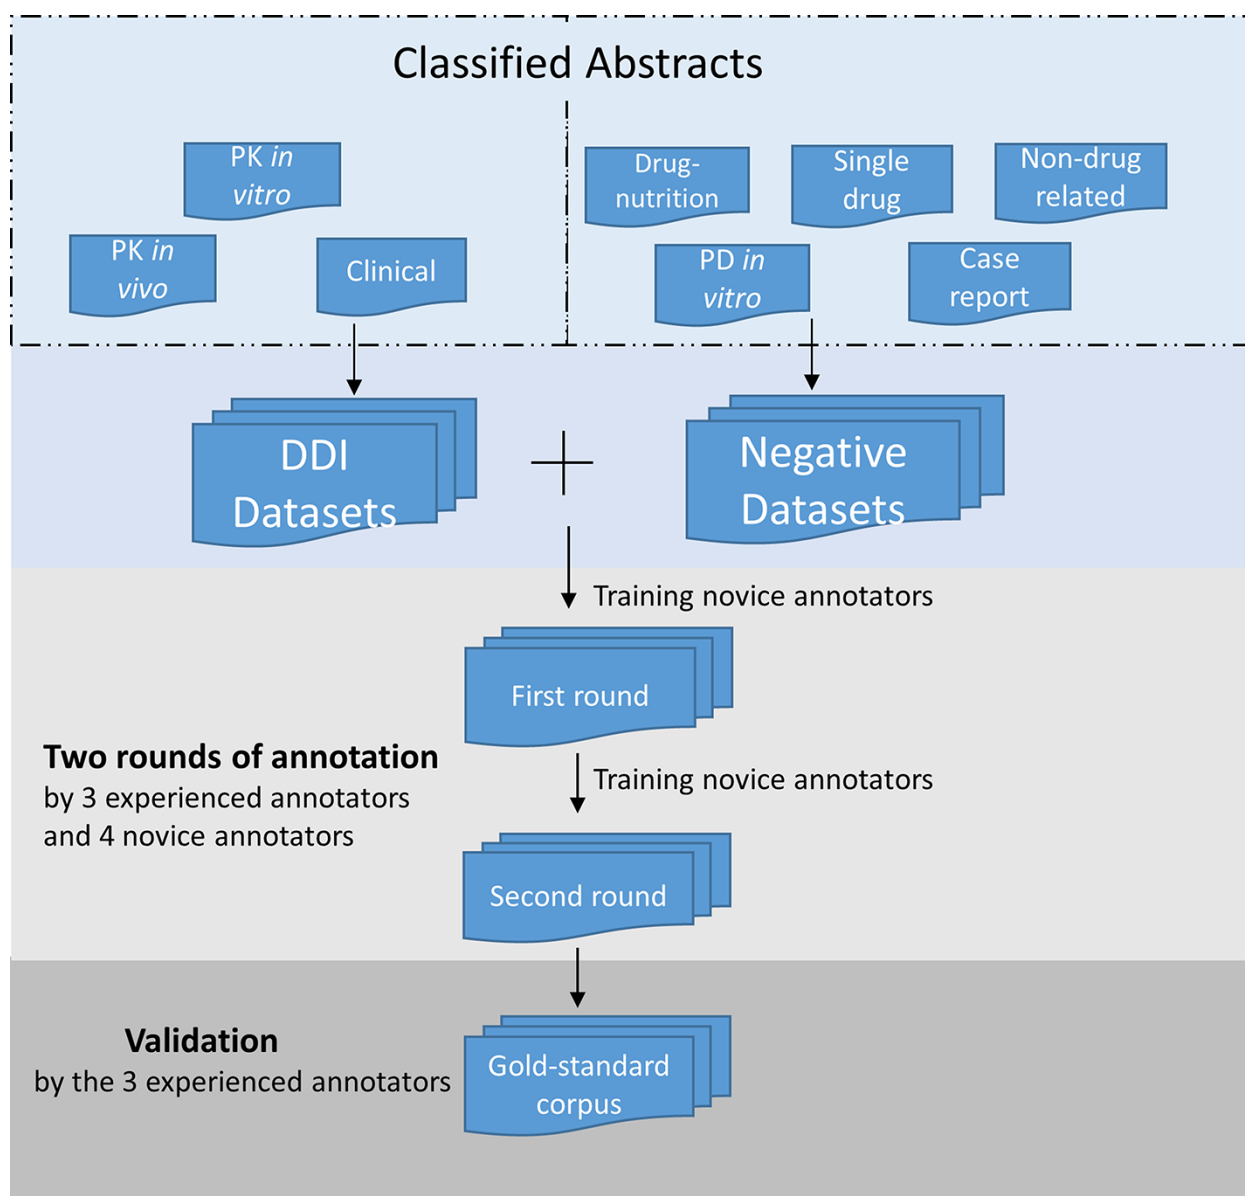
Classified Abstracts

PK *in vitro*

PK *in vivo*

Clinical

Drug-nutrition

Single drug

Non-drug related

PD *in vitro*

Case report

DDI Datasets

+

Negative Datasets

Training novice annotators

First round

Two rounds of annotation
by 3 experienced annotators and 4 novice annotators

Training novice annotators

Second round

Validation
by the 3 experienced annotators

Gold-standard corpus